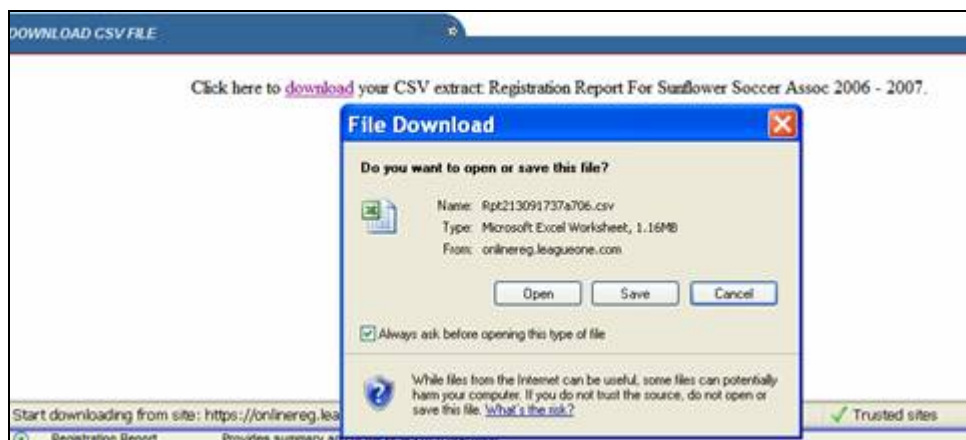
DOWNLOAD CSV FILE

Click here to download your CSV extract: Registration Report For Sunflower Soccer Assoc 2006 - 2007.

File Download

Do you want to open or save this file?

Name: Rpt213091737a706.csv
Type: Microsoft Excel Worksheet, 1.16MB
From: onlinereg.leagueone.com

Open Save Cancel

Always ask before opening this type of file

While files from the Internet can be useful, some files can potentially harm your computer. If you do not trust the source, do not open or save this file. What's the risk?

Start downloading from site: https://onlinereg.lea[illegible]

Trusted sites

Registration Report Provides summary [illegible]